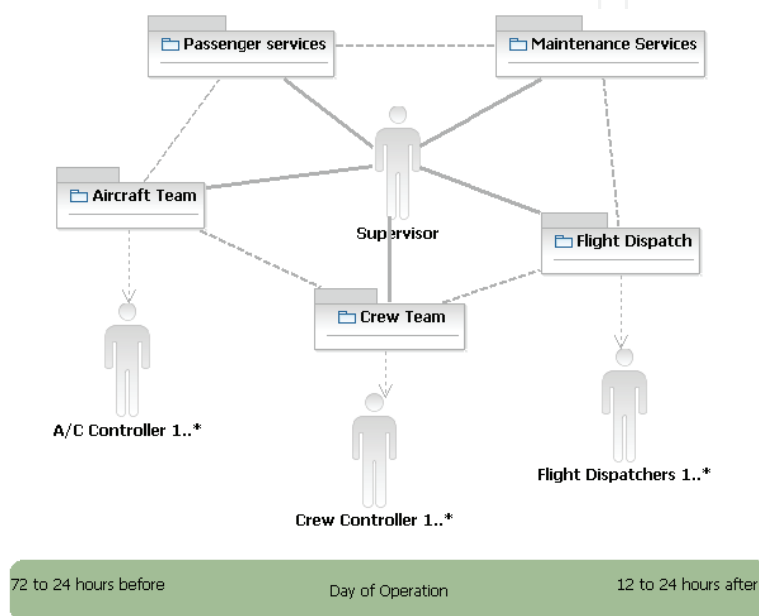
Passenger services

Maintenance Services

Supervisor

Aircraft Team

Flight Dispatch

Crew Team

A/C Controller 1..*

Flight Dispatchers 1..*

Crew Controller 1..*

72 to 24 hours before

Day of Operation

12 to 24 hours after